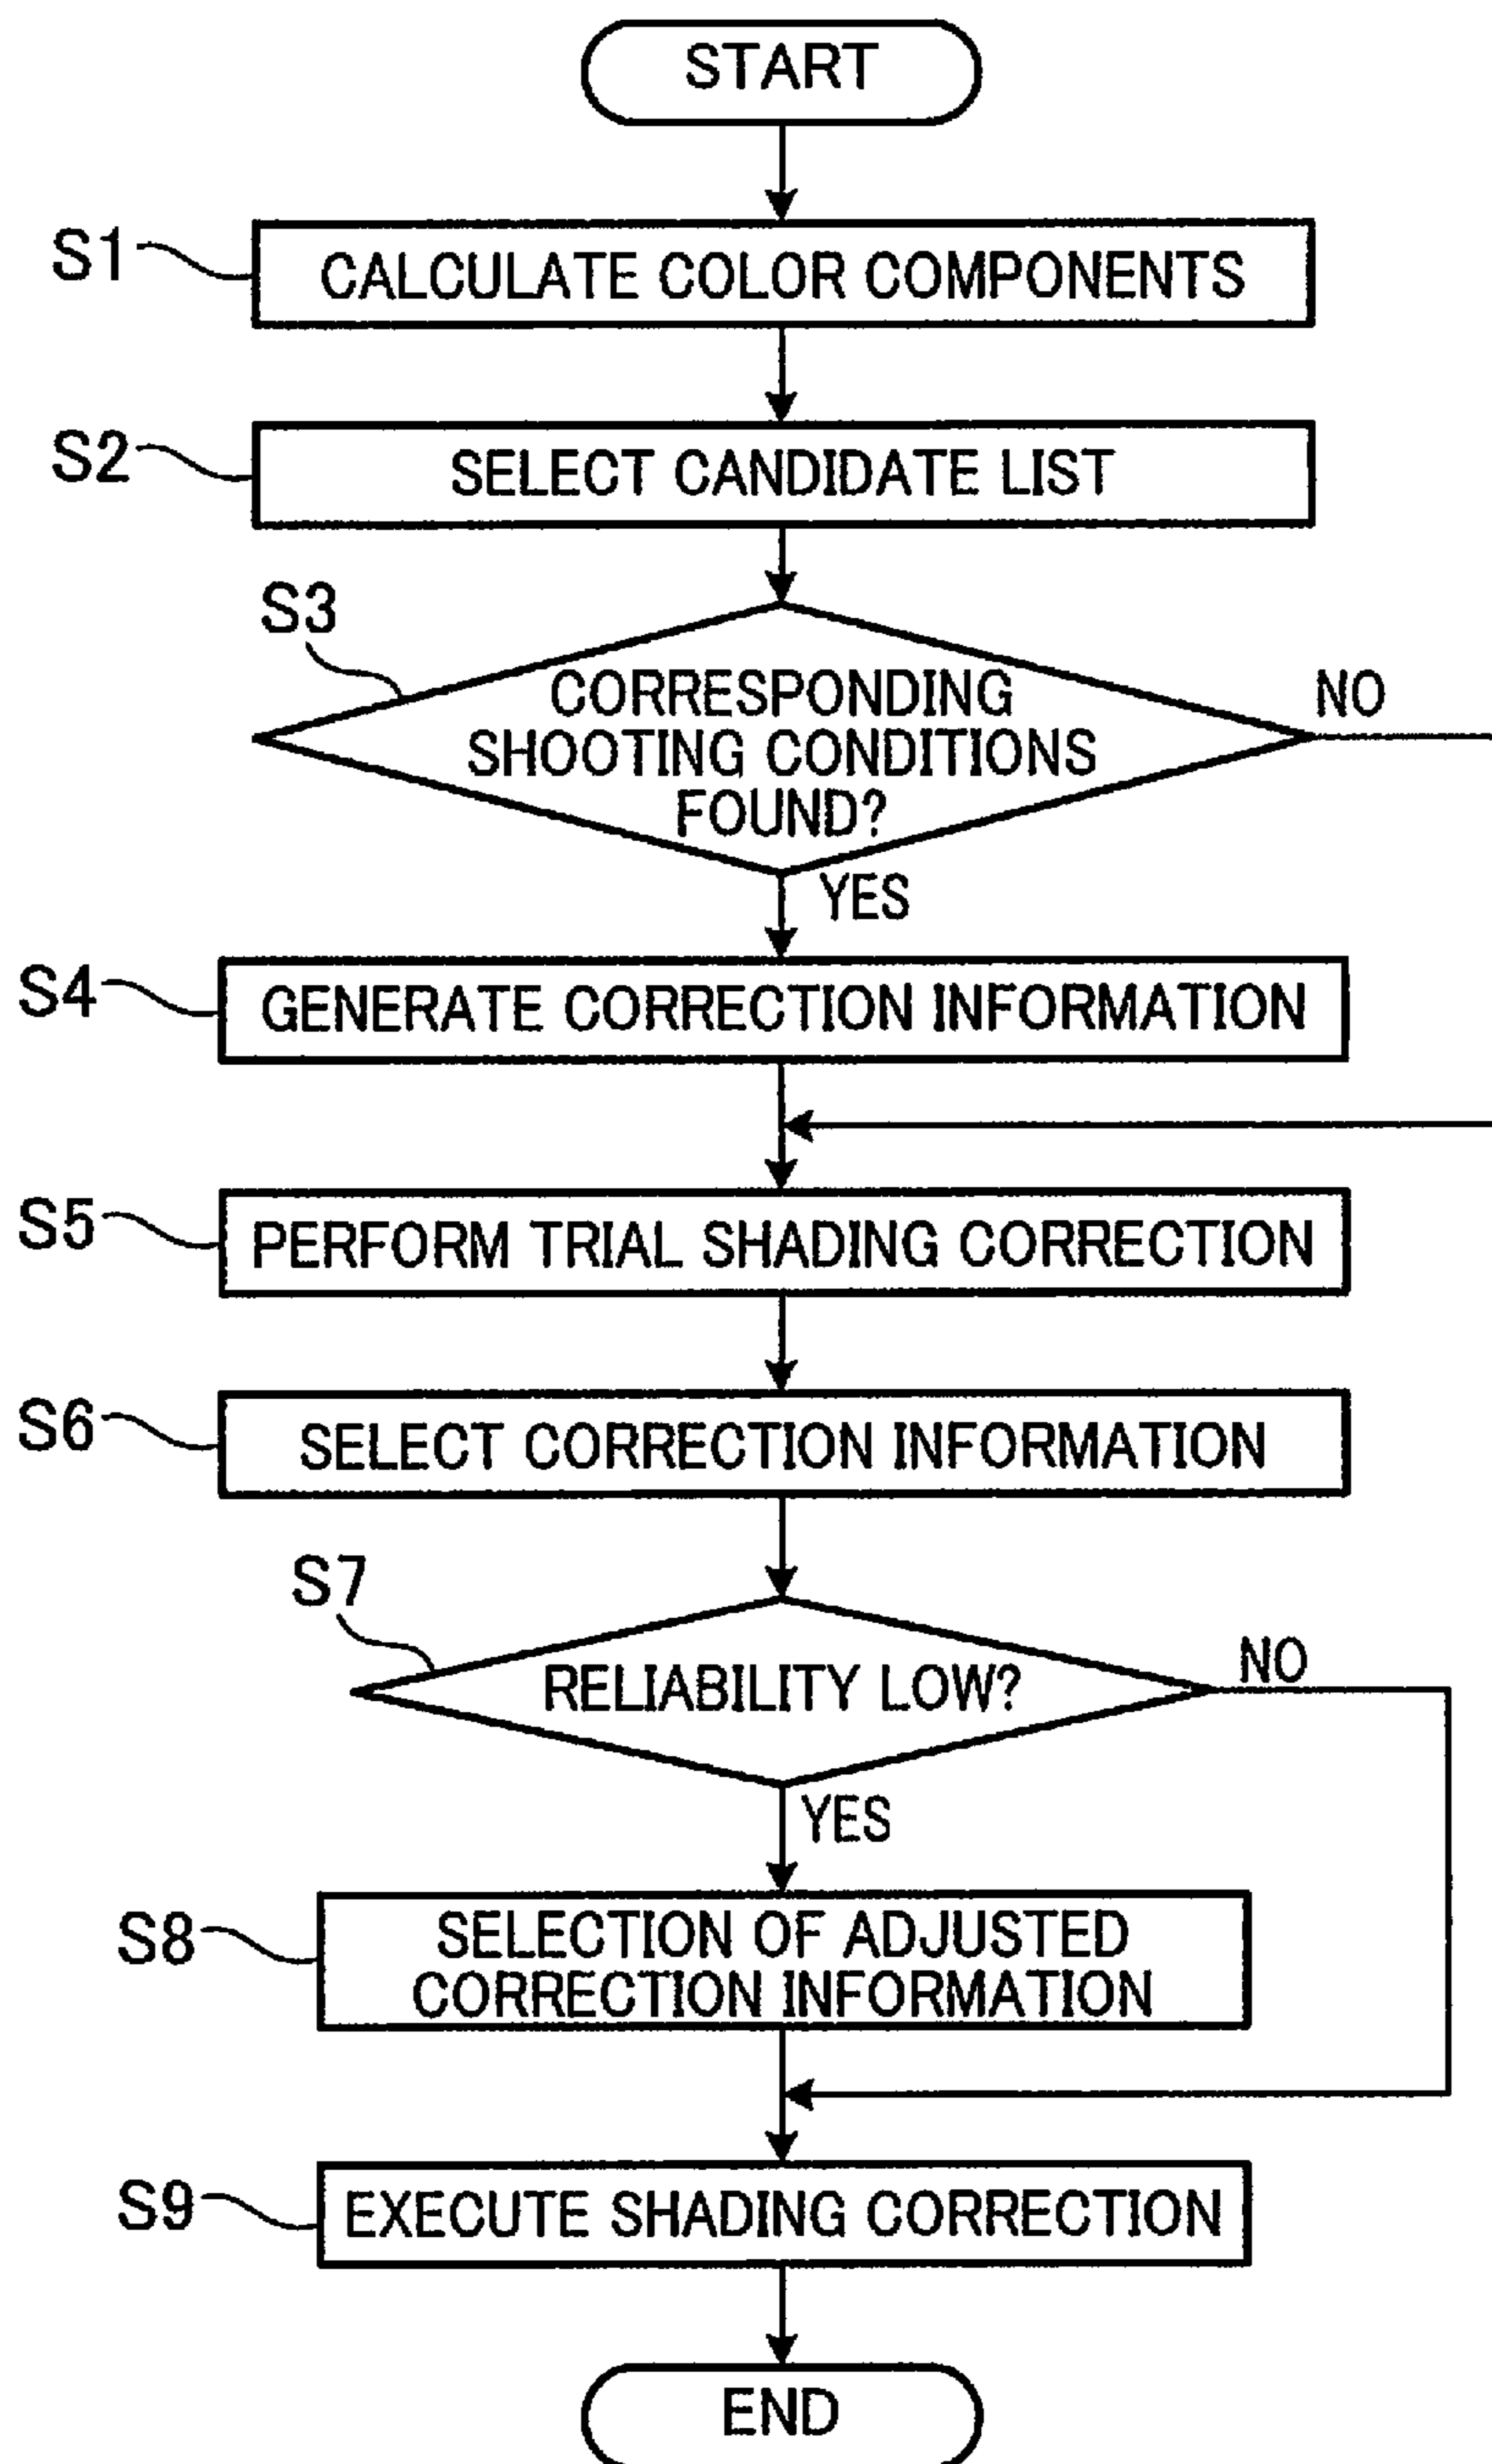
START

S1 CALCULATE COLOR COMPONENTS

S2 SELECT CANDIDATE LIST

S3 CORRESPONDING SHOOTING CONDITIONS FOUND?

NO

YES

S4 GENERATE CORRECTION INFORMATION

S5 PERFORM TRIAL SHADING CORRECTION

S6 SELECT CORRECTION INFORMATION

S7 RELIABILITY LOW?

NO

YES

S8 SELECTION OF ADJUSTED CORRECTION INFORMATION

S9 EXECUTE SHADING CORRECTION

END